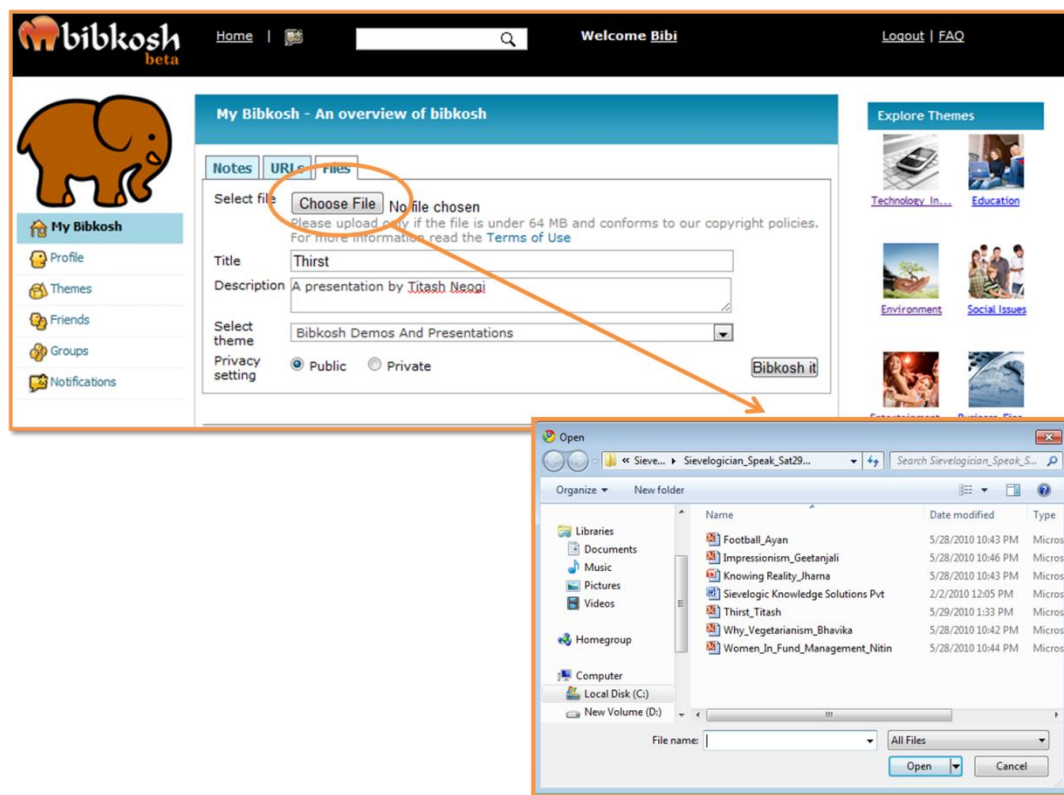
bibkosh beta

Home | Welcome Bibi Logout | FAQ

My Bibkosh
Profile
Themes
Friends
Groups
Notifications

My Bibkosh - An overview of bibkosh

Notes URLs Files

Select file Choose File No file chosen
Please upload only if the file is under 64 MB and conforms to our copyright policies. For more information read the Terms of Use

Title Thirst

Description A presentation by Titash Neogi

Select theme Bibkosh Demos And Presentations

Privacy setting Public Private

Bibkosh it

Explore Themes

Technology In... Education

Environment Social Issues

Entertainment Business Fina...

Open

« Sieve... ▸ Sievelogician_Speak_Sat29... Search Sievelogician_Speak_S...

Organize ▾ New folder

Libraries
Documents
Music
Pictures
Videos

Homegroup

Computer
Local Disk (C:)
New Volume (D:)

| Name | Date modified | Type |
|---|---|---|
| Football_Ayan | 5/28/2010 10:43 PM | Micros |
| Impressionism_Geetanjali | 5/28/2010 10:46 PM | Micros |
| Knowing Reality_Jharna | 5/28/2010 10:43 PM | Micros |
| Sievelogic Knowledge Solutions Pvt | 2/2/2010 12:05 PM | Micros |
| Thirst_Titash | 5/29/2010 1:33 PM | Micros |
| Why_Vegetarianism_Bhavika | 5/28/2010 10:42 PM | Micros |
| Women_In_Fund_Management_Nitin | 5/28/2010 10:44 PM | Micros |

File name: All Files

Open Cancel